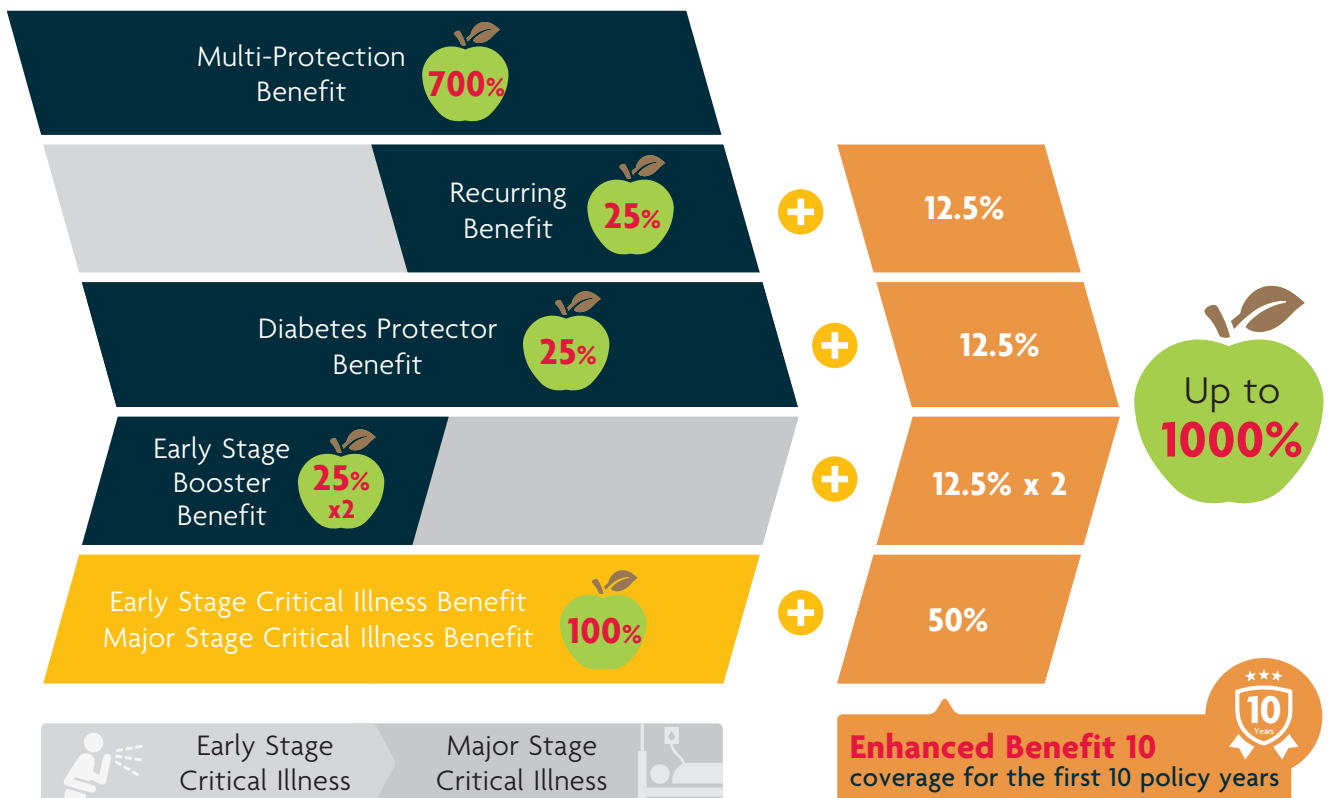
Multi-Protection Benefit 700%

Recurring Benefit 25%

Diabetes Protector Benefit 25%

Early Stage Booster Benefit 25% x2

Early Stage Critical Illness Benefit
Major Stage Critical Illness Benefit 100%

+ 12.5%

+ 12.5%

+ 12.5% x 2

+ 50%

Up to 1000%

Early Stage Critical Illness

Major Stage Critical Illness

10 Years

Enhanced Benefit 10
coverage for the first 10 policy years